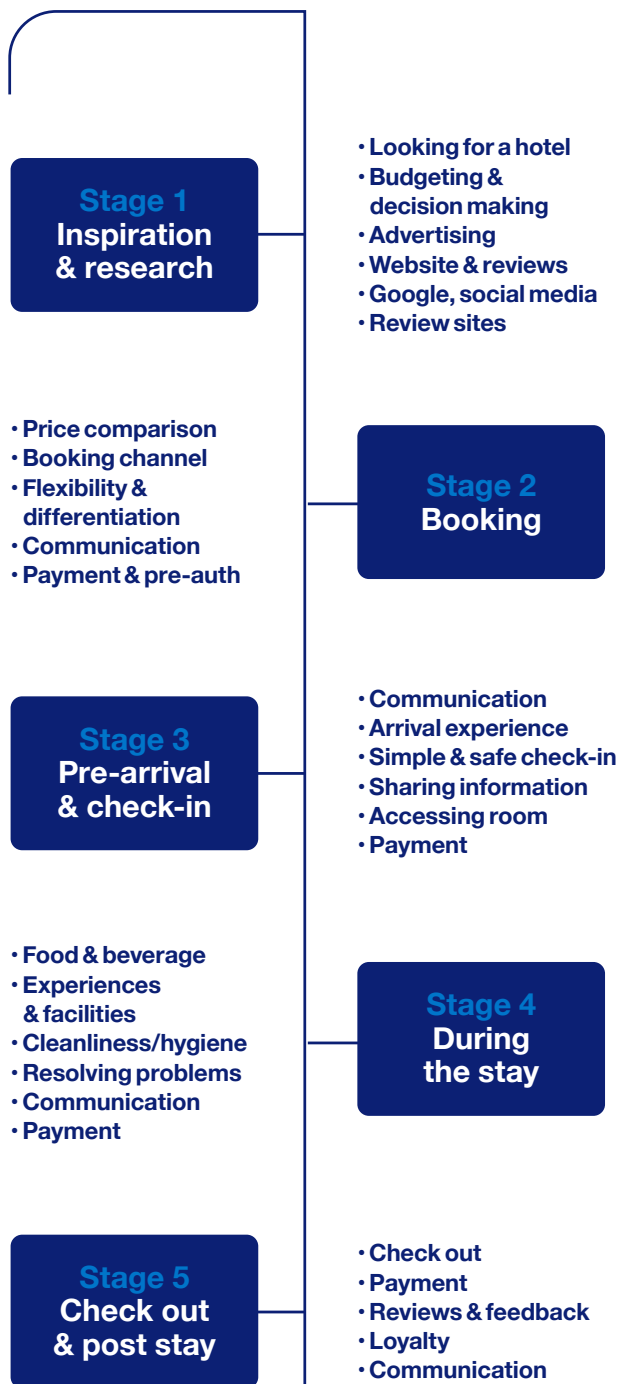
Stage 1
Inspiration & research

• Looking for a hotel
• Budgeting & decision making
• Advertising
• Website & reviews
• Google, social media
• Review sites

• Price comparison
• Booking channel
• Flexibility & differentiation
• Communication
• Payment & pre-auth

Stage 2
Booking

Stage 3
Pre-arrival & check-in

• Communication
• Arrival experience
• Simple & safe check-in
• Sharing information
• Accessing room
• Payment

• Food & beverage
• Experiences & facilities
• Cleanliness/hygiene
• Resolving problems
• Communication
• Payment

Stage 4
During the stay

Stage 5
Check out & post stay

• Check out
• Payment
• Reviews & feedback
• Loyalty
• Communication